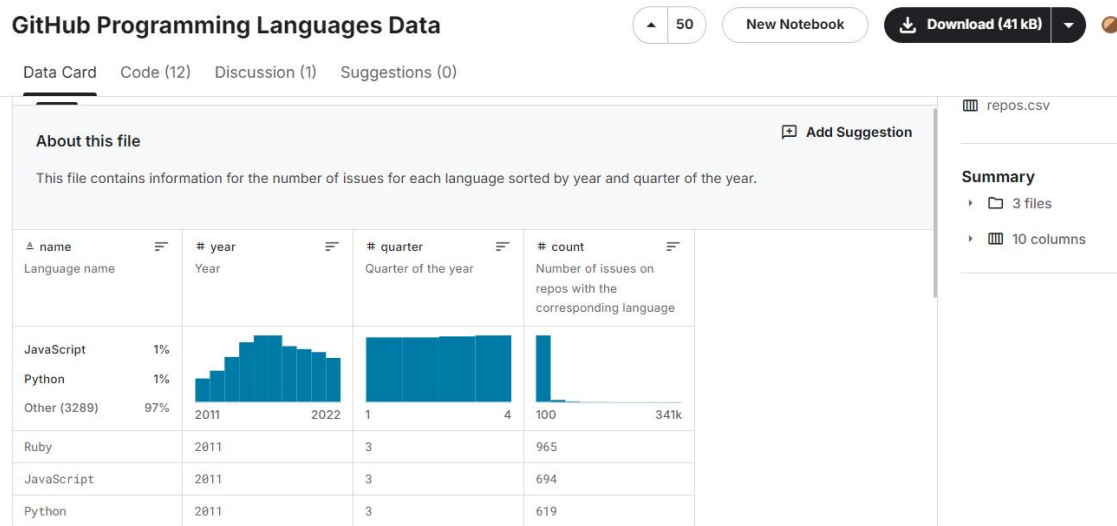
GitHub Programming Languages Data

50

New Notebook

Download (41 kB)

Data Card Code (12) Discussion (1) Suggestions (0)

repos.csv

Summary

3 files

10 columns

About this file

Add Suggestion

This file contains information for the number of issues for each language sorted by year and quarter of the year.

| name | # year | # quarter | # count |
|---|---|---|---|
| Language name | Year | Quarter of the year | Number of issues on repos with the corresponding language |
| JavaScript 1% Python 1% Other (3289) 97% | 2011 2022 | 1 4 | 100 341k |
| Ruby | 2011 | 3 | 965 |
| JavaScript | 2011 | 3 | 694 |
| Python | 2011 | 3 | 619 |